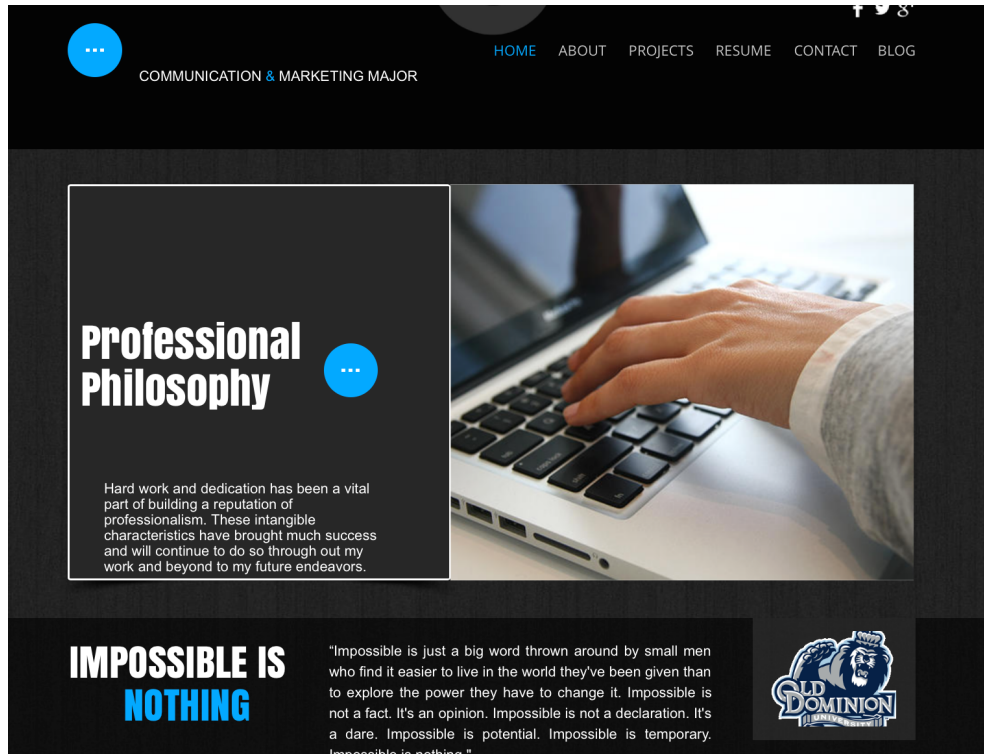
COMMUNICATION & MARKETING MAJOR

HOME ABOUT PROJECTS RESUME CONTACT BLOG

Professional Philosophy

Hard work and dedication has been a vital part of building a reputation of professionalism. These intangible characteristics have brought much success and will continue to do so through out my work and beyond to my future endeavors.

IMPOSSIBLE IS NOTHING

"Impossible is just a big word thrown around by small men who find it easier to live in the world they've been given than to explore the power they have to change it. Impossible is not a fact. It's an opinion. Impossible is not a declaration. It's a dare. Impossible is potential. Impossible is temporary. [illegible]

OLD DOMINION UNIVERSITY